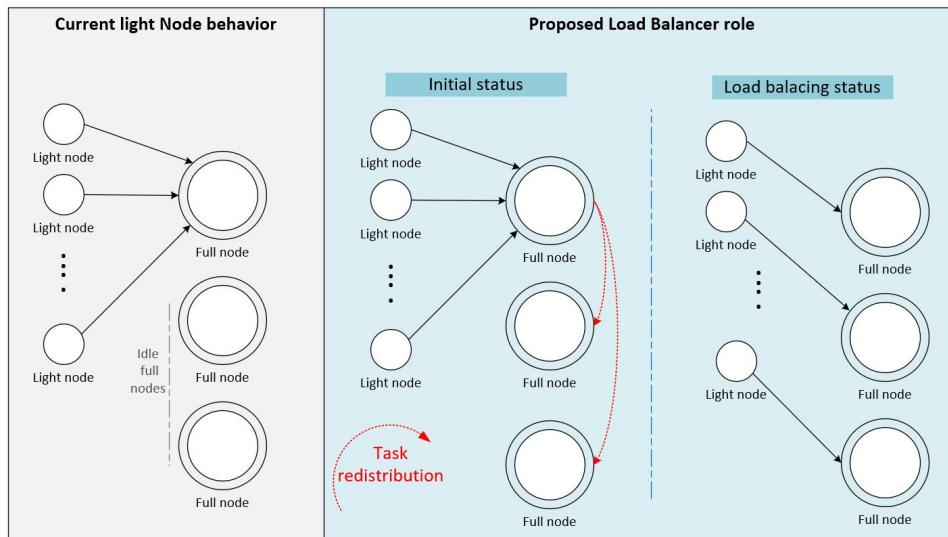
Current light Node behavior

Light node

Light node

Light node

Full node

Idle full nodes

Full node

Full node

Proposed Load Balancer role

Initial status

Light node

Light node

Light node

Full node

Full node

Full node

Task redistribution

Load balacing status

Light node

Light node

Light node

Full node

Full node

Full node